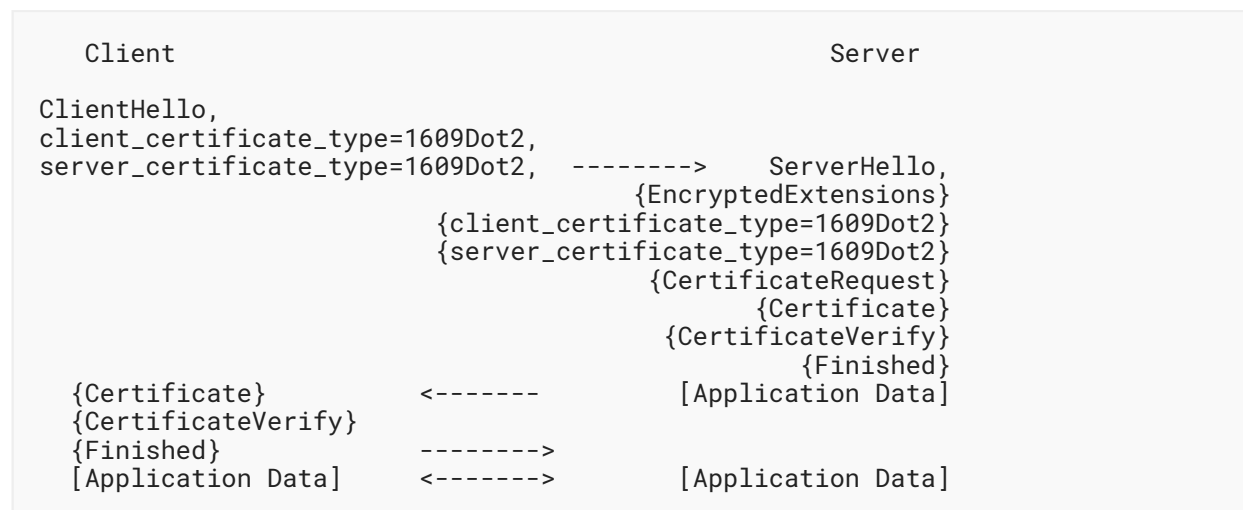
Client                                               Server

ClientHello,
client_certificate_type=1609Dot2,
server_certificate_type=1609Dot2,   -------->    ServerHello,
                                         {EncryptedExtensions}
                            {client_certificate_type=1609Dot2}
                            {server_certificate_type=1609Dot2}
                                          {CertificateRequest}
                                                 {Certificate}
                                           {CertificateVerify}
                                                    {Finished}
  {Certificate}          <-------         [Application Data]
  {CertificateVerify}
  {Finished}             -------->
  [Application Data]     <------->          [Application Data]